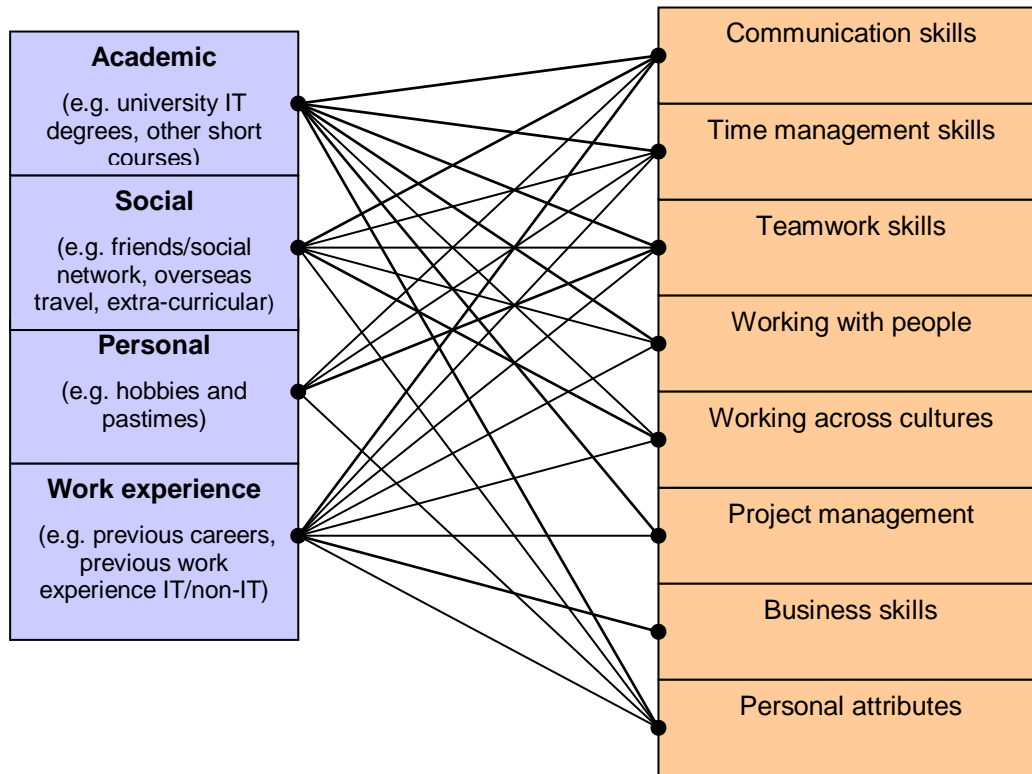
Academic
(e.g. university IT degrees, other short courses)

Social
(e.g. friends/social network, overseas travel, extra-curricular)

Personal
(e.g. hobbies and pastimes)

Work experience
(e.g. previous careers, previous work experience IT/non-IT)

Communication skills

Time management skills

Teamwork skills

Working with people

Working across cultures

Project management

Business skills

Personal attributes